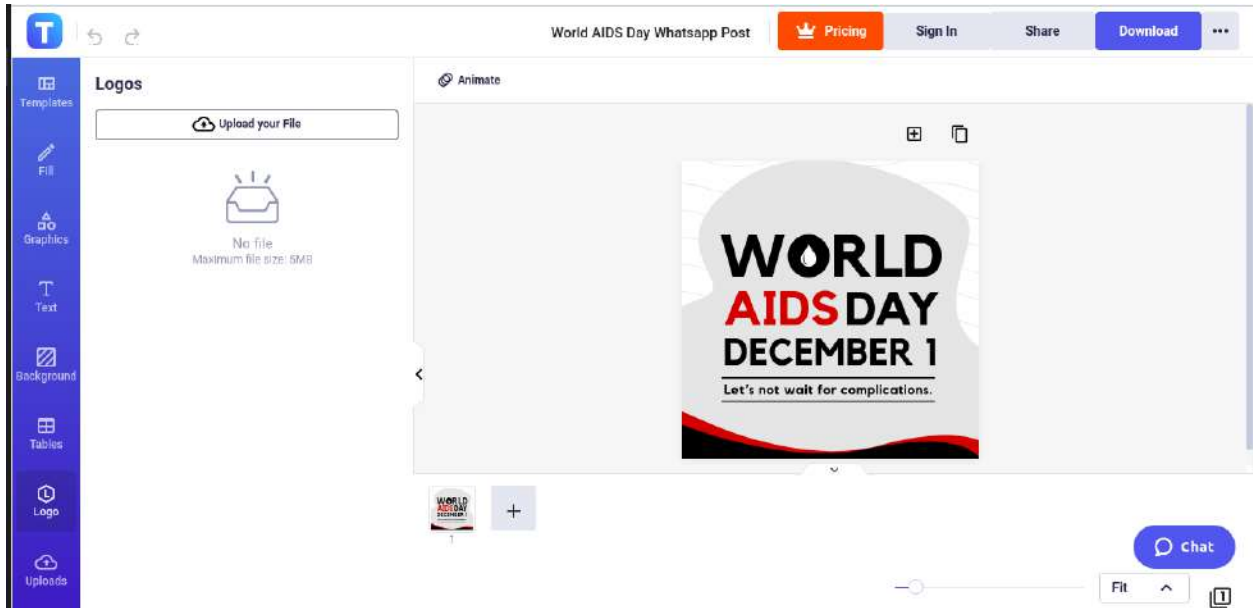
T

World AIDS Day Whatsapp Post

Pricing

Sign In

Share

Download

Templates

Fill

Graphics

Text

Background

Tables

Logo

Uploads

Logos

Upload your File

No file
Maximum file size: 5MB

Animate

WORLD
AIDS DAY
DECEMBER 1
Let's not wait for complications.

1

+

Chat

Fit